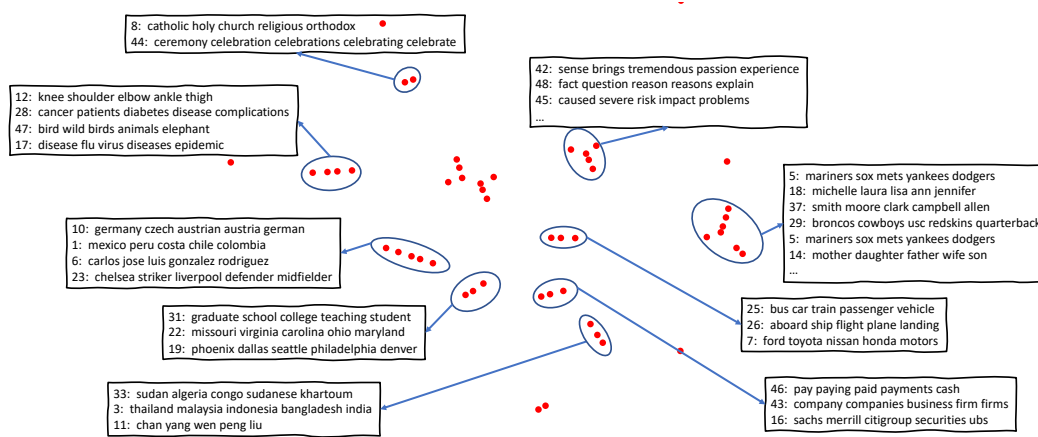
8: catholic holy church religious orthodox
44: ceremony celebration celebrations celebrating celebrate

12: knee shoulder elbow ankle thigh
28: cancer patients diabetes disease complications
47: bird wild birds animals elephant
17: disease flu virus diseases epidemic

42: sense brings tremendous passion experience
48: fact question reason reasons explain
45: caused severe risk impact problems
...

5: mariners sox mets yankees dodgers
18: michelle laura lisa ann jennifer
37: smith moore clark campbell allen
29: broncos cowboys usc redskins quarterback
5: mariners sox mets yankees dodgers
14: mother daughter father wife son
...

10: germany czech austrian austria german
1: mexico peru costa chile colombia
6: carlos jose luis gonzalez rodriguez
23: chelsea striker liverpool defender midfielder

31: graduate school college teaching student
22: missouri virginia carolina ohio maryland
19: phoenix dallas seattle philadelphia denver

25: bus car train passenger vehicle
26: aboard ship flight plane landing
7: ford toyota nissan honda motors

33: sudan algeria congo sudanese khartoum
3: thailand malaysia indonesia bangladesh india
11: chan yang wen peng liu

46: pay paying paid payments cash
43: company companies business firm firms
16: sachs merrill citigroup securities ubs